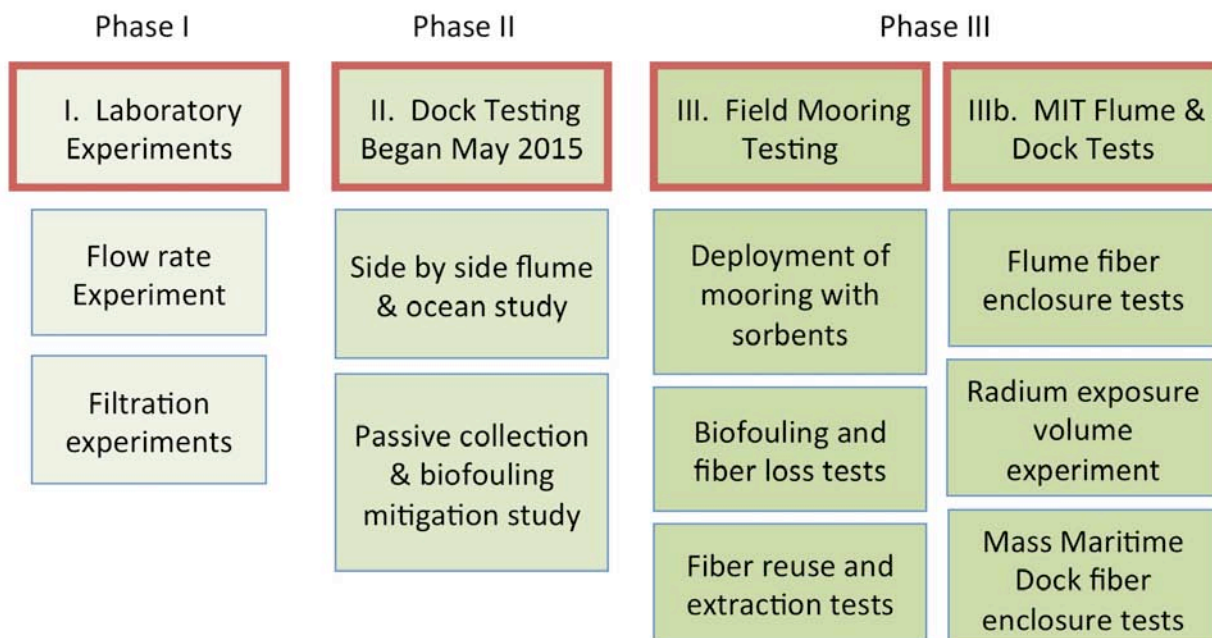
Phase I

I. Laboratory Experiments

Flow rate Experiment

Filtration experiments

Phase II

II. Dock Testing Began May 2015

Side by side flume & ocean study

Passive collection & biofouling mitigation study

Phase III

III. Field Mooring Testing

Deployment of mooring with sorbents

Biofouling and fiber loss tests

Fiber reuse and extraction tests

IIIb. MIT Flume & Dock Tests

Flume fiber enclosure tests

Radium exposure volume experiment

Mass Maritime Dock fiber enclosure tests